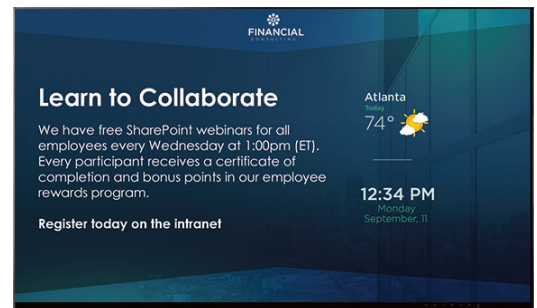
FINANCIAL
CONSULTING

Learn to Collaborate

We have free SharePoint webinars for all employees every Wednesday at 1:00pm (ET). Every participant receives a certificate of completion and bonus points in our employee rewards program.

Register today on the intranet

Atlanta
Today
74°

12:34 PM
Monday
September, 11